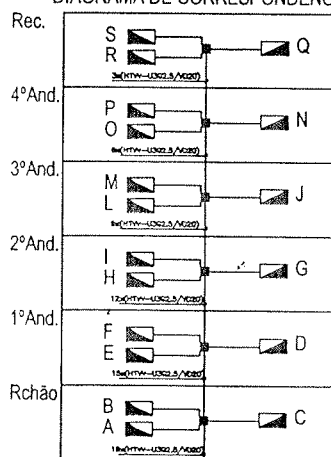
DIAGRAMA DE CORRESPONDENC

Rec.
S
R
Q
3x(HTW-U3G2,5/VD20)

4°And.
P
O
N
6x(HTW-U3G2,5/VD20)

3°And.
M
L
J
9x(HTW-U3G2,5/VD20)

2°And.
I
H
G
12x(HTW-U3G2,5/VD20)

1°And.
F
E
D
15x(HTW-U3G2,5/VD20)

Rchão
B
A
C
18x(HTW-U3G2,5/VD20)